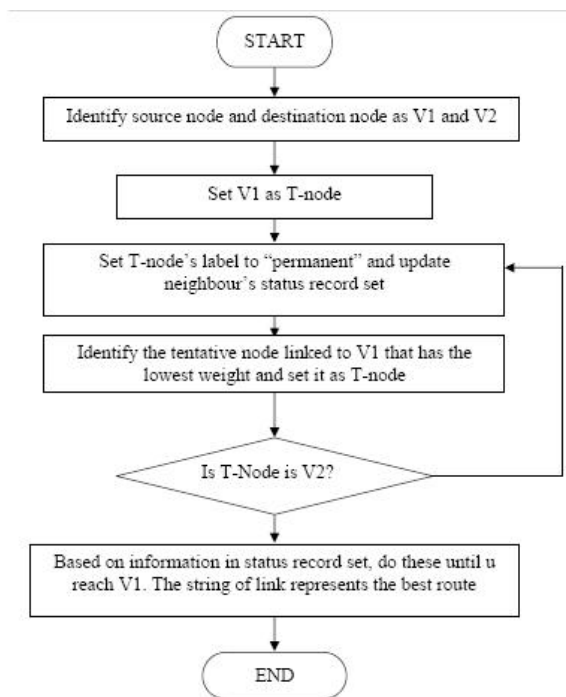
START

Identify source node and destination node as V1 and V2

Set V1 as T-node

Set T-node's label to "permanent" and update neighbour's status record set

Identify the tentative node linked to V1 that has the lowest weight and set it as T-node

Is T-Node is V2?

Based on information in status record set, do these until u reach V1. The string of link represents the best route

END